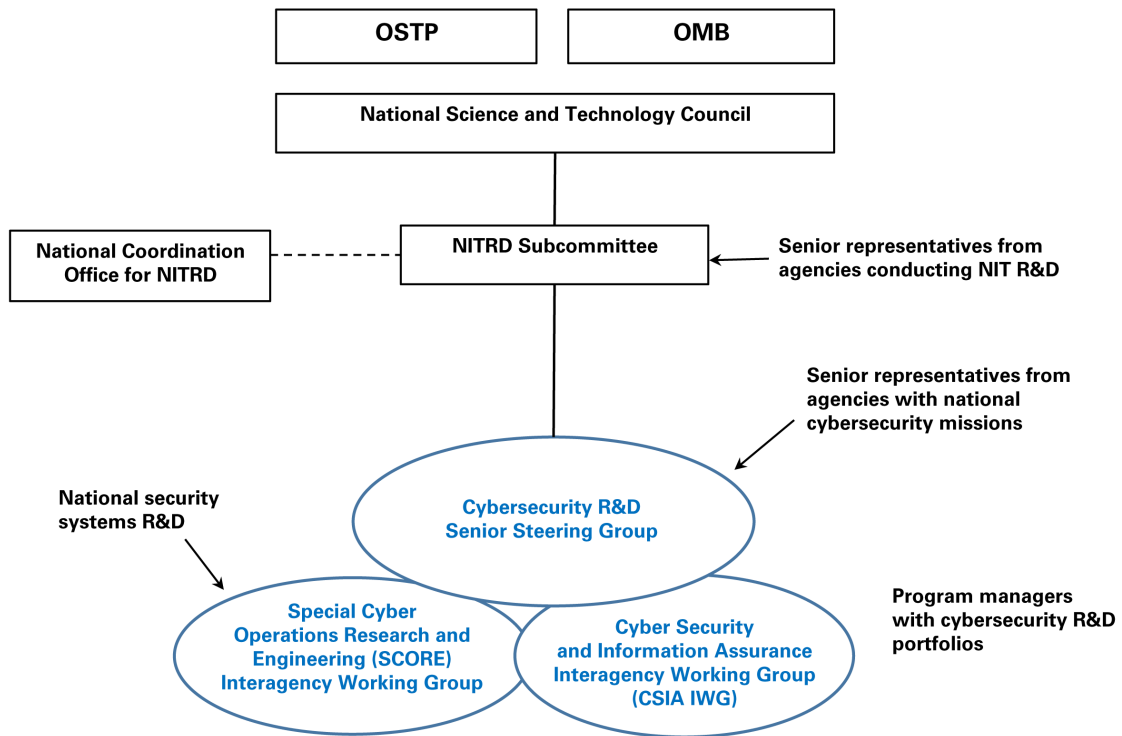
OSTP

OMB

National Science and Technology Council

National Coordination Office for NITRD

NITRD Subcommittee

Senior representatives from agencies conducting NIT R&D

Senior representatives from agencies with national cybersecurity missions

National security systems R&D

Cybersecurity R&D Senior Steering Group

Special Cyber Operations Research and Engineering (SCORE) Interagency Working Group

Cyber Security and Information Assurance Interagency Working Group (CSIA IWG)

Program managers with cybersecurity R&D portfolios